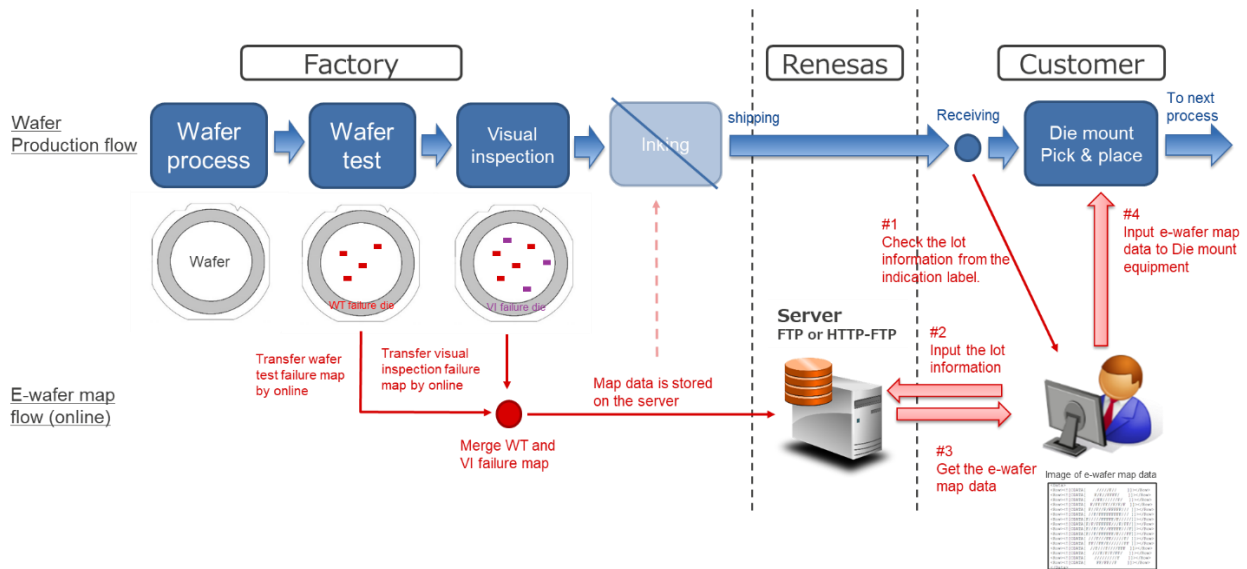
Factory

Renesas

Customer

Wafer Production flow

Wafer process

Wafer test

Visual inspection

Inking

shipping

Receiving

Die mount Pick & place

To next process

Wafer

WT failure die

VI failure die

#1 Check the lot information from the indication label.

#4 Input e-wafer map data to Die mount equipment

Server FTP or HTTP-FTP

#2 Input the lot information

Transfer wafer test failure map by online

Transfer visual inspection failure map by online

E-wafer map flow (online)

Map data is stored on the server

Merge WT and VI failure map

#3 Get the e-wafer map data

Image of e-wafer map data

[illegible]